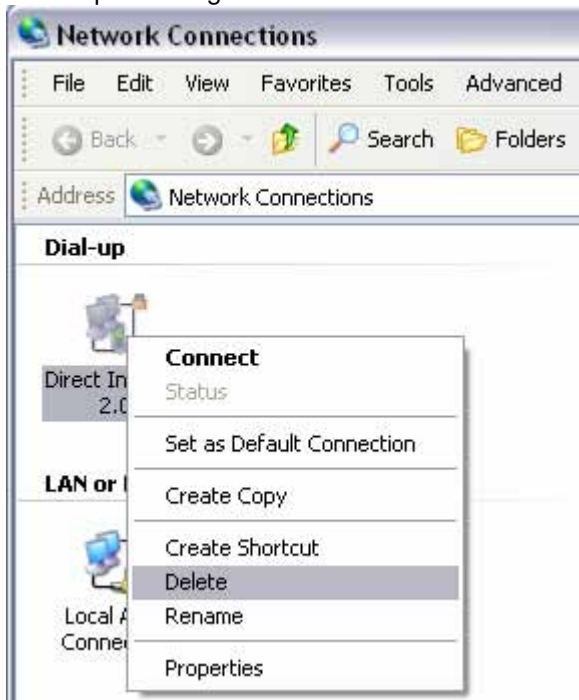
Network Connections

File Edit View Favorites Tools Advanced

Back Search Folders

Address Network Connections

Dial-up

Direct In
2.0

LAN or

Local A
Conne

Connect
Status
Set as Default Connection
Create Copy
Create Shortcut
Delete
Rename
Properties